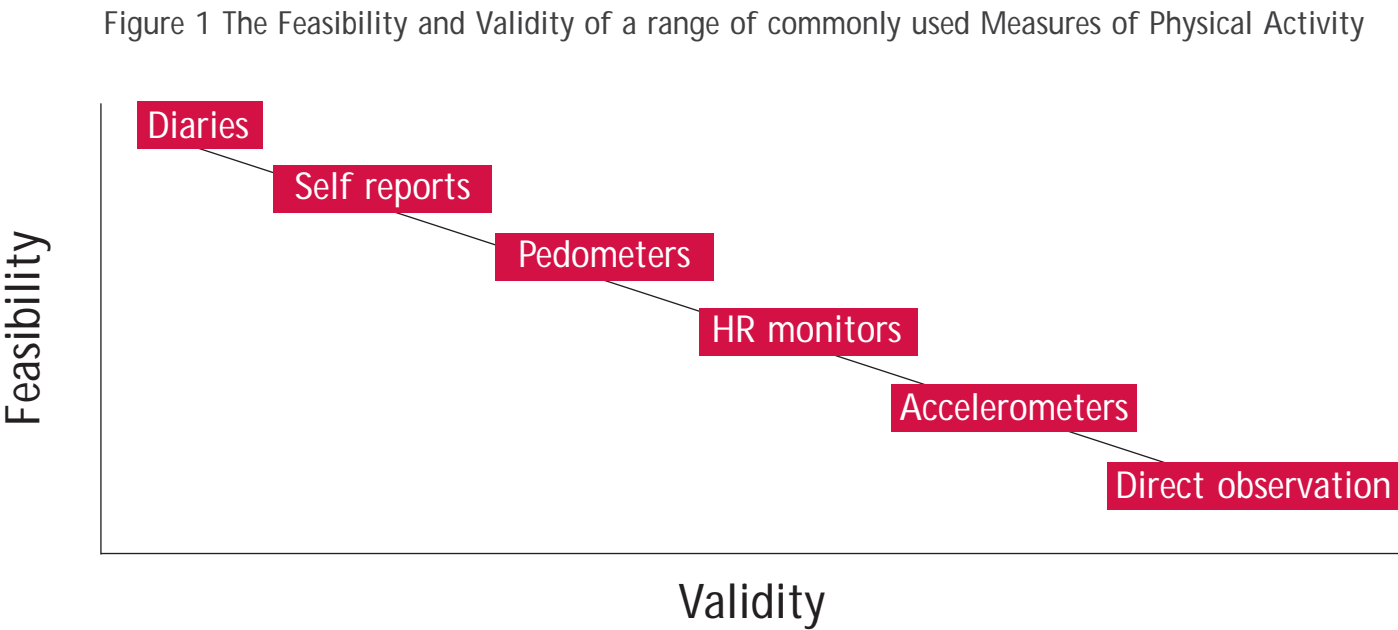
Figure 1 The Feasibility and Validity of a range of commonly used Measures of Physical Activity

Feasibility

Diaries

Self reports

Pedometers

HR monitors

Accelerometers

Direct observation

Validity